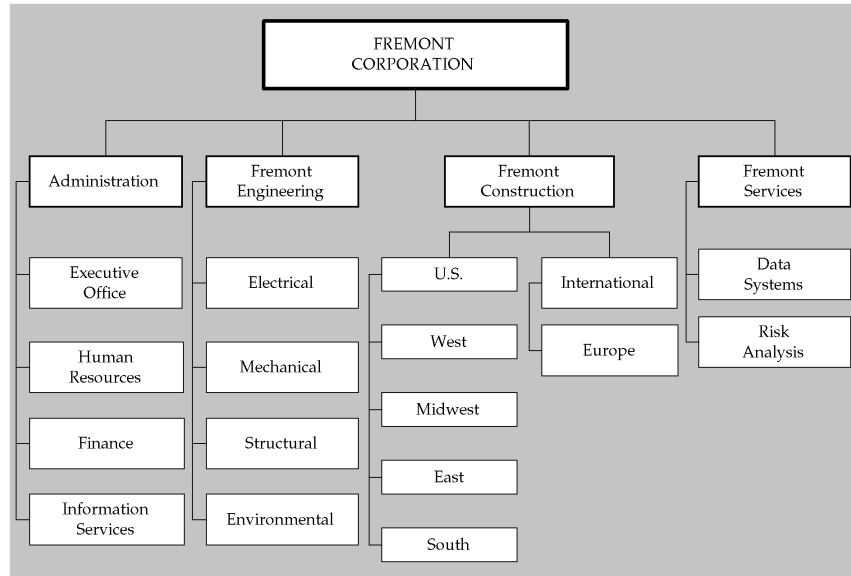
FREMONT CORPORATION

Administration

Executive Office

Human Resources

Finance

Information Services

Fremont Engineering

Electrical

Mechanical

Structural

Environmental

Fremont Construction

U.S.

West

Midwest

East

South

International

Europe

Fremont Services

Data Systems

Risk Analysis